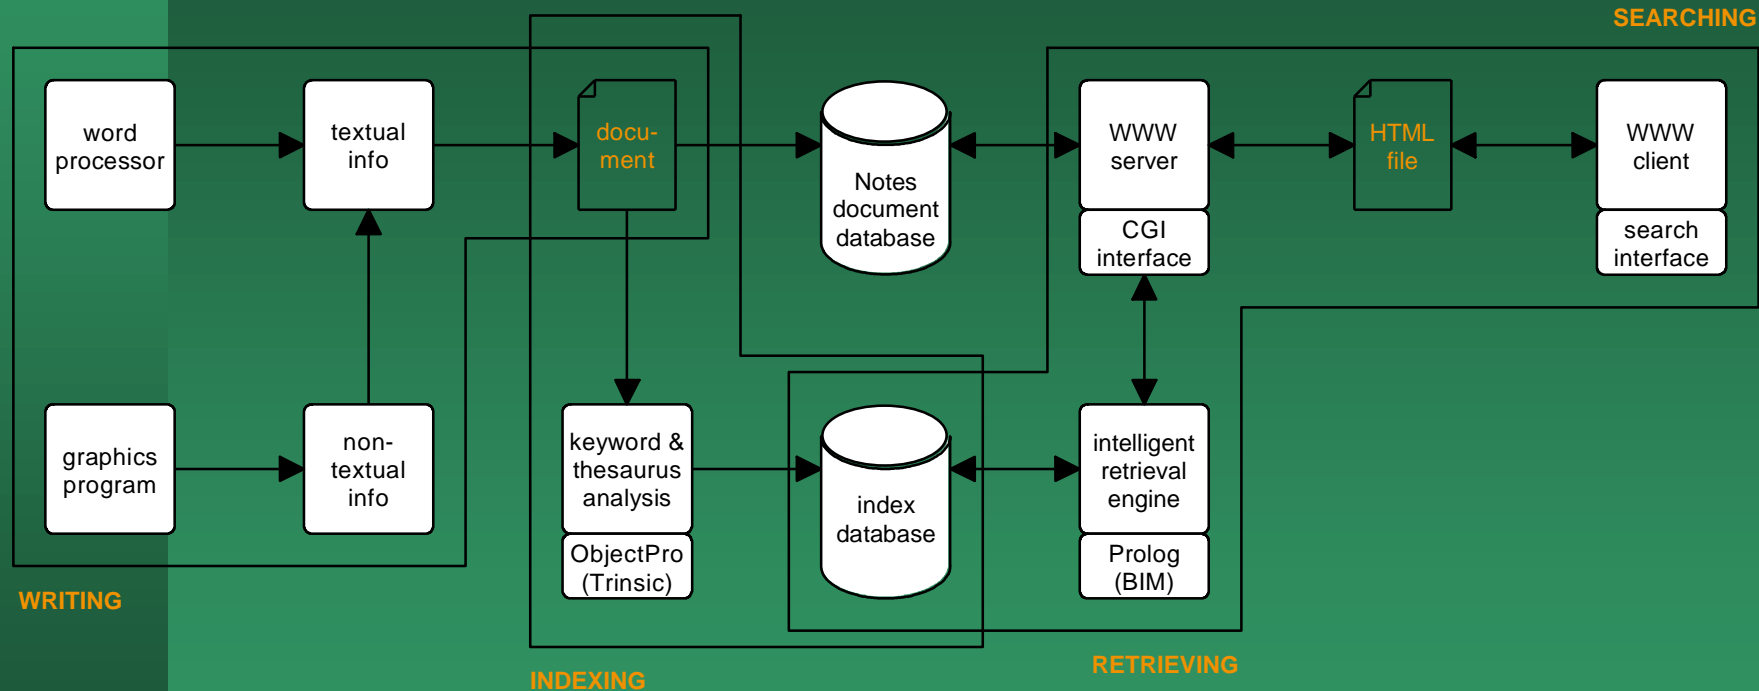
SEARCHING

word processor

textual info

document

Notes document database

WWW server

CGI interface

HTML file

WWW client

search interface

graphics program

non-textual info

keyword & thesaurus analysis

ObjectPro (Trinsic)

index database

intelligent retrieval engine

Prolog (BIM)

WRITING

INDEXING

RETRIEVING